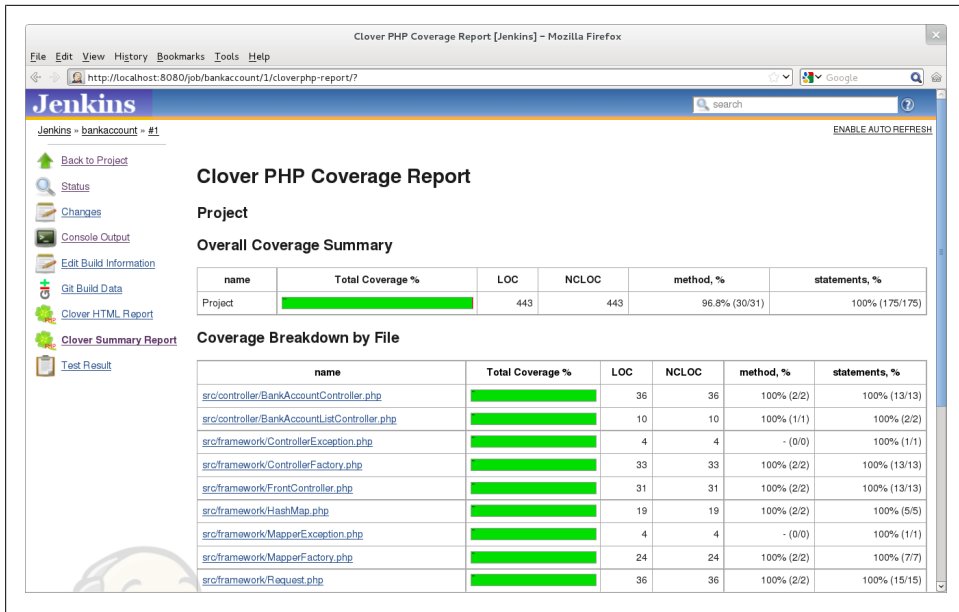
Clover PHP Coverage Report [Jenkins] - Mozilla Firefox

File Edit View History Bookmarks Tools Help

http://localhost:8080/job/bankaccount/1/cloverphp-report/?

Google

Jenkins

search

Jenkins » bankaccount » #1

ENABLE AUTO REFRESH

Back to Project

Status

Changes

Console Output

Edit Build Information

Git Build Data

Clover HTML Report

Clover Summary Report

Test Result

Clover PHP Coverage Report

Project

Overall Coverage Summary

| name | Total Coverage % | LOC | NCLOC | method, % | statements, % |
|---|---|---|---|---|---|
| Project | | 443 | 443 | 96.8% (30/31) | 100% (175/175) |

Coverage Breakdown by File

| name | Total Coverage % | LOC | NCLOC | method, % | statements, % |
|---|---|---|---|---|---|
| src/controller/BankAccountController.php | | 36 | 36 | 100% (2/2) | 100% (13/13) |
| src/controller/BankAccountListController.php | | 10 | 10 | 100% (1/1) | 100% (2/2) |
| src/framework/ControllerException.php | | 4 | 4 | - (0/0) | 100% (1/1) |
| src/framework/ControllerFactory.php | | 33 | 33 | 100% (2/2) | 100% (13/13) |
| src/framework/FrontController.php | | 31 | 31 | 100% (2/2) | 100% (13/13) |
| src/framework/HashMap.php | | 19 | 19 | 100% (2/2) | 100% (5/5) |
| src/framework/MapperException.php | | 4 | 4 | - (0/0) | 100% (1/1) |
| src/framework/MapperFactory.php | | 24 | 24 | 100% (2/2) | 100% (7/7) |
| src/framework/Request.php | | 36 | 36 | 100% (2/2) | 100% (15/15) |